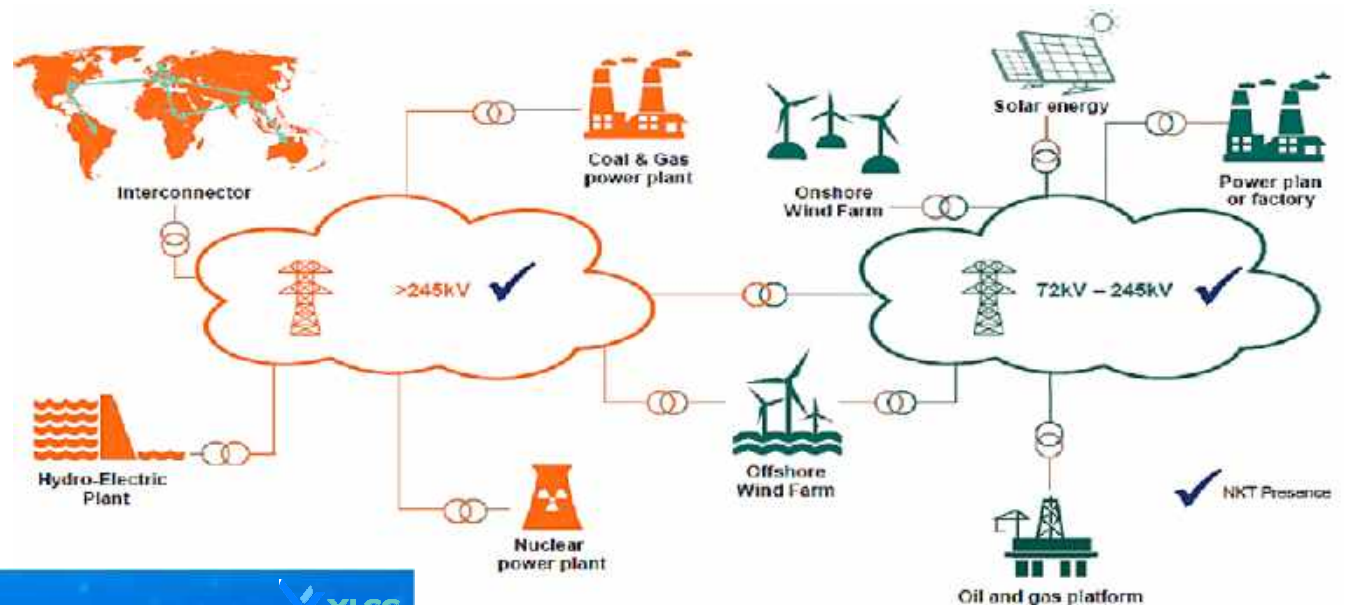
Interconnector

Coal & Gas power plant

Onshore Wind Farm

Solar energy

Power plan or factory

>245kV

72kV – 245kV

Hydro-Electric Plant

Offshore Wind Farm

Nuclear power plant

NKT Presence

Oil and gas platform

XLCC